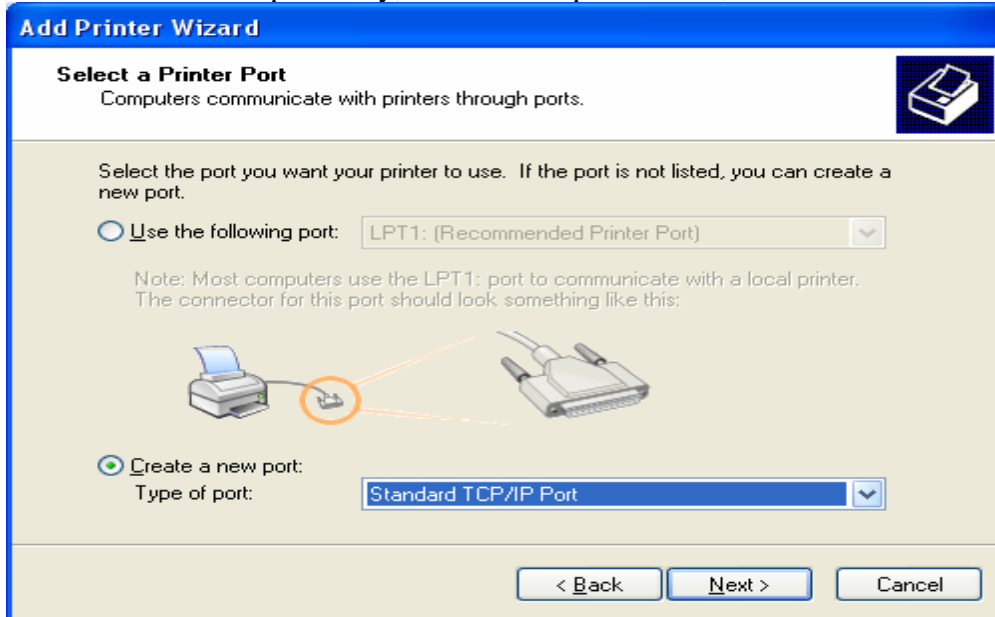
Add Printer Wizard

Select a Printer Port
Computers communicate with printers through ports.

Select the port you want your printer to use. If the port is not listed, you can create a new port.

Use the following port: LPT1: (Recommended Printer Port)

Note: Most computers use the LPT1: port to communicate with a local printer. The connector for this port should look something like this:

Create a new port:
Type of port: Standard TCP/IP Port

< Back
Next >
Cancel